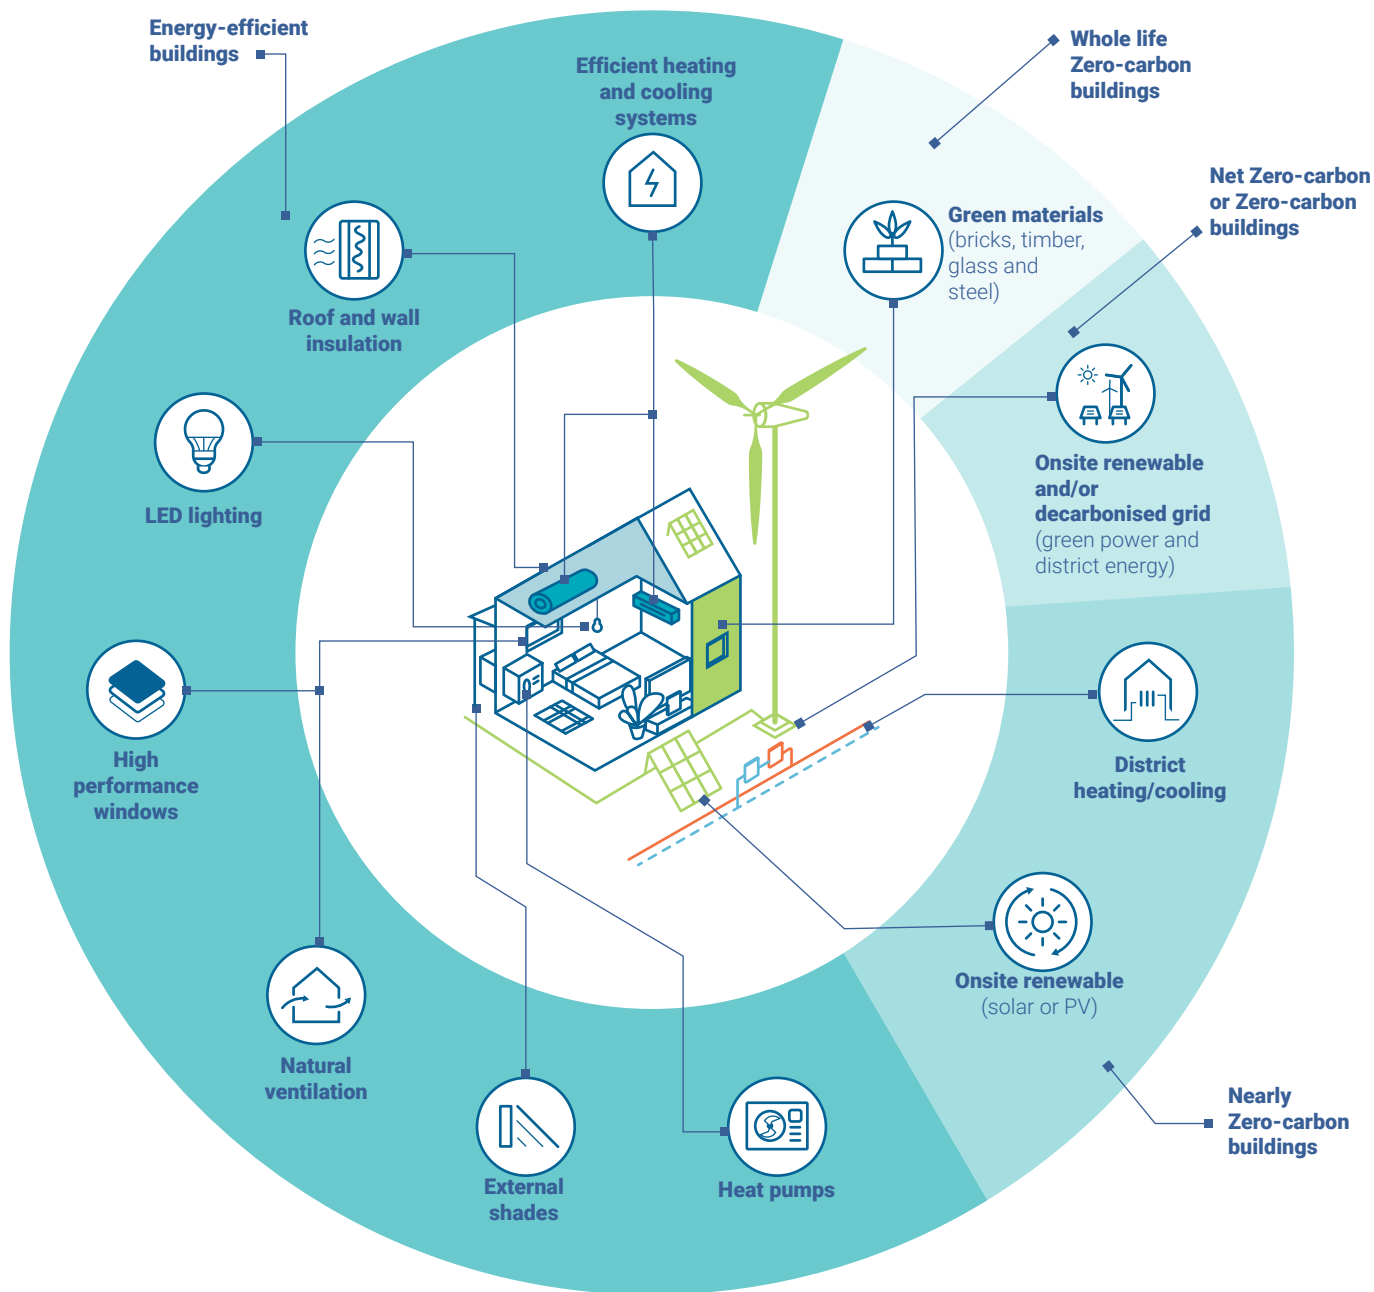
Energy-efficient buildings

Efficient heating and cooling systems

Whole life Zero-carbon buildings

Net Zero-carbon or Zero-carbon buildings

Green materials (bricks, timber, glass and steel)

Roof and wall insulation

LED lighting

Onsite renewable and/or decarbonised grid (green power and district energy)

High performance windows

District heating/cooling

Onsite renewable (solar or PV)

Natural ventilation

External shades

Heat pumps

Nearly Zero-carbon buildings